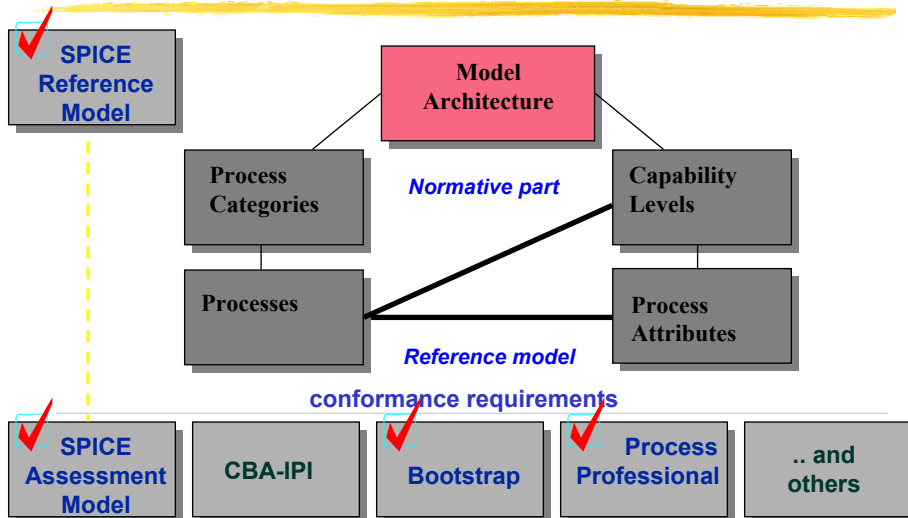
SPICE Reference Model

Model Architecture

Process Categories

Normative part

Capability Levels

Processes

Process Attributes

Reference model

conformance requirements

SPICE Assessment Model

CBA-IPI

Bootstrap

Process Professional

.. and others